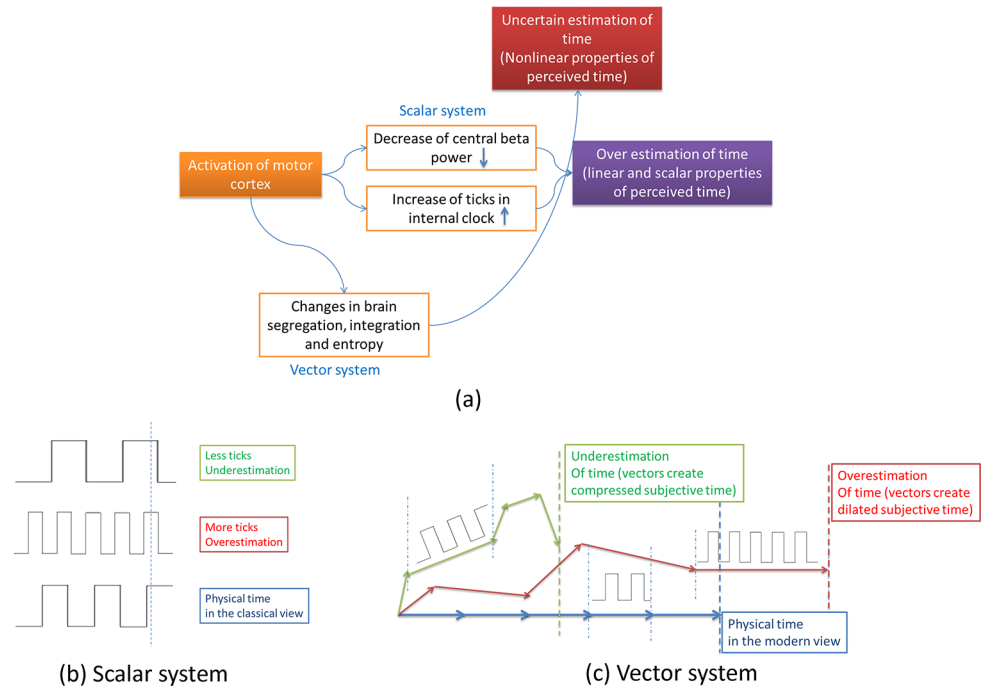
Uncertain estimation of time (Nonlinear properties of perceived time)

Scalar system

Activation of motor cortex

Decrease of central beta power ↓

Increase of ticks in internal clock ↑

Over estimation of time (linear and scalar properties of perceived time)

Changes in brain segregation, integration and entropy

Vector system

(a)

Less ticks Underestimation

More ticks Overestimation

Physical time in the classical view

(b) Scalar system

Underestimation Of time (vectors create compressed subjective time)

Overestimation Of time (vectors create dilated subjective time)

Physical time in the modern view

(c) Vector system